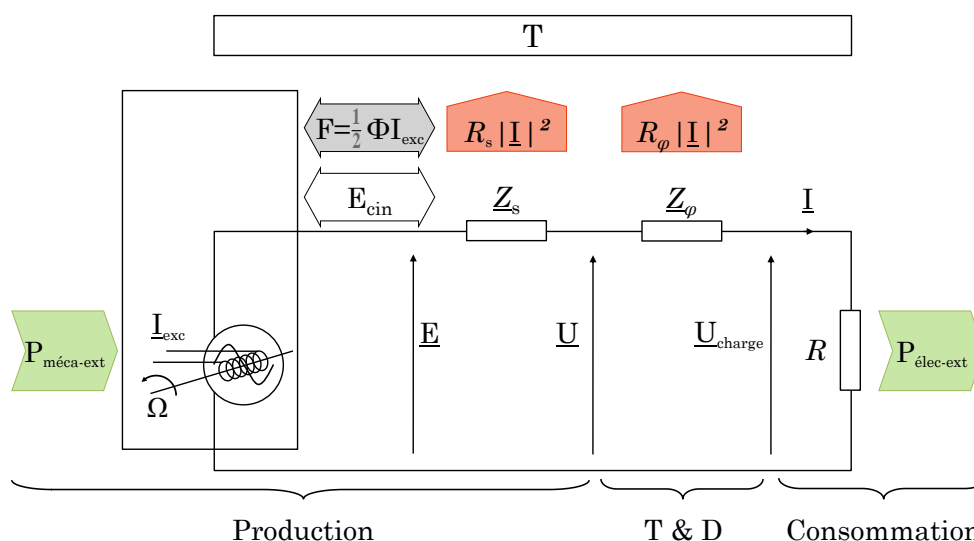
T

$F=\frac{1}{2}\Phi I_{exc}$

$R_s|\underline{I}|^2$

$R_\varphi|\underline{I}|^2$

$E_{cin}$

$\underline{Z}_s$

$\underline{Z}_\varphi$

$\underline{I}$

$P_{méca-ext}$

$\underline{I}_{exc}$

$\Omega$

$\underline{E}$

$\underline{U}$

$\underline{U}_{charge}$

$R$

$P_{élec-ext}$

Production

T & D

Consommation